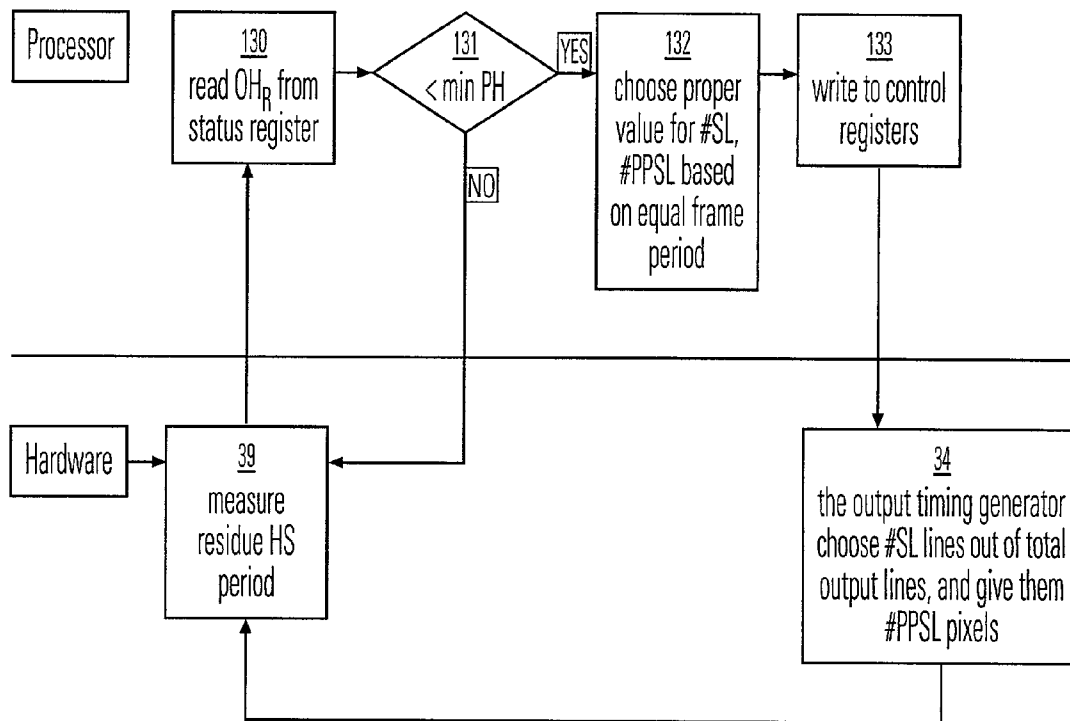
Processor

130
read $OH_R$ from status register

131
< min PH

YES

NO

132
choose proper value for #SL, #PPSL based on equal frame period

133
write to control registers

Hardware

39
measure residue HS period

34
the output timing generator choose #SL lines out of total output lines, and give them #PPSL pixels